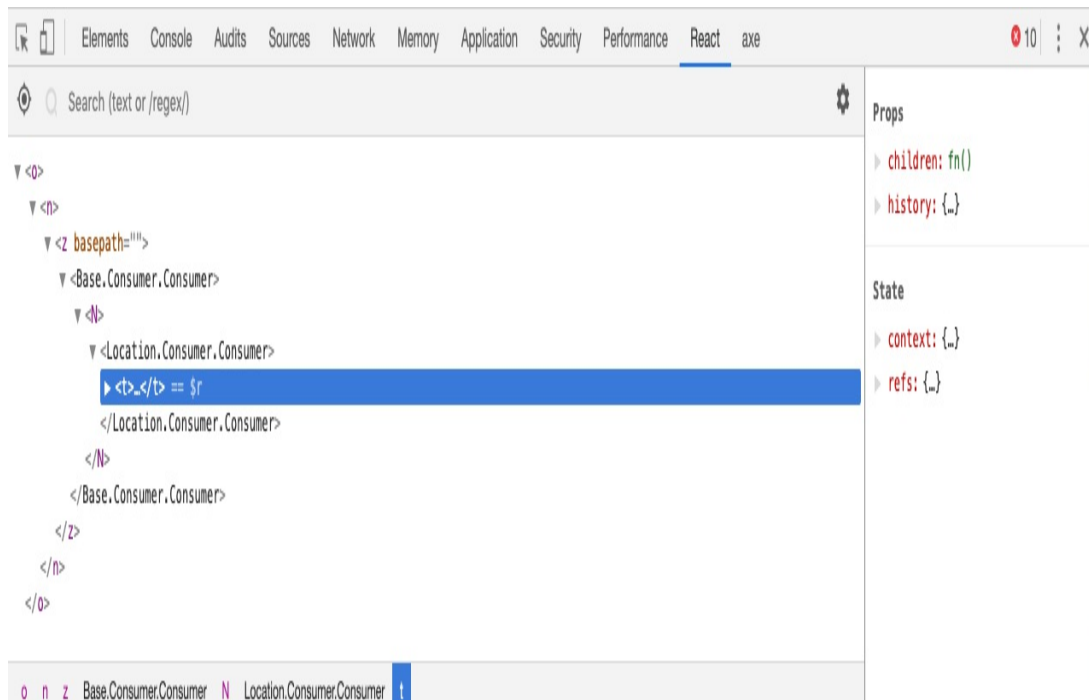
Elements Console Audits Sources Network Memory Application Security Performance React axe

10

Search (text or /regex/)

▼<o>
▼<n>
▼<z basepath="">
▼<Base.Consumer.Consumer>
▼<N>
▼<Location.Consumer.Consumer>
▶<t>…</t> == $r
</Location.Consumer.Consumer>
</N>
</Base.Consumer.Consumer>
</z>
</n>
</o>

o n z Base.Consumer.Consumer N Location.Consumer.Consumer t

Props

children: fn()

history: {…}

State

context: {…}

refs: {…}